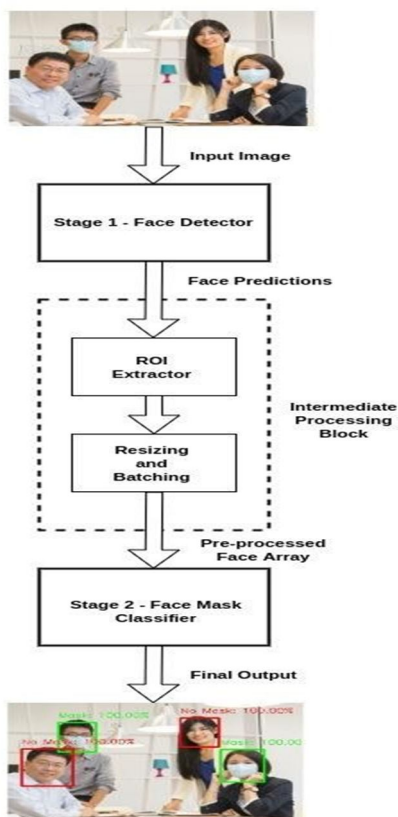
Input Image

Stage 1 - Face Detector

Face Predictions

ROI Extractor

Intermediate Processing Block

Resizing and Batching

Pre-processed Face Array

Stage 2 - Face Mask Classifier

Final Output

Mask: 100.00%

No Mask: 100.00%

No Mask: 100.00%

Mask: 100.00